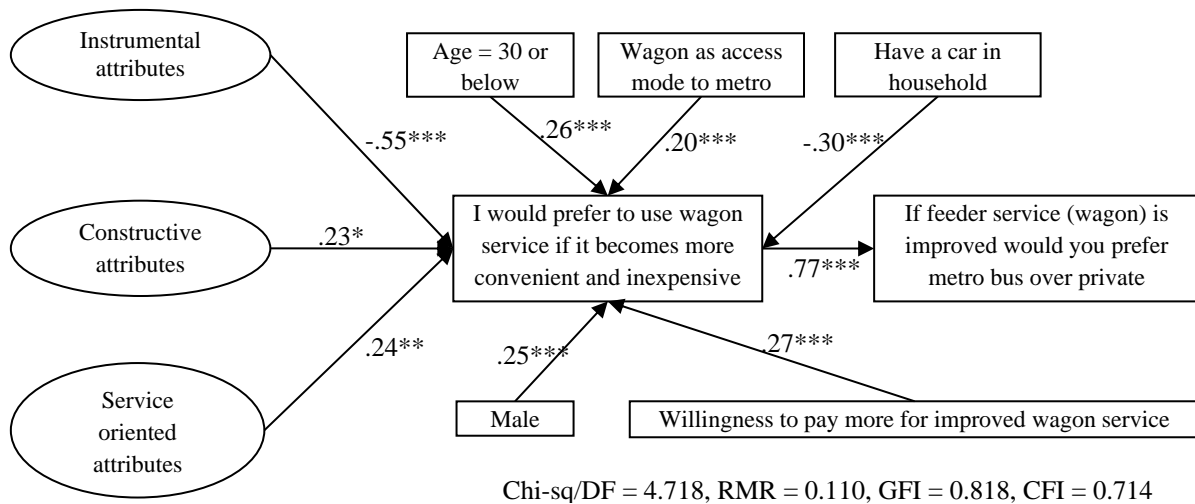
Instrumental attributes

Age = 30 or below

Wagon as access mode to metro

Have a car in household

-.55***

.26***

.20***

-.30***

Constructive attributes

.23*

I would prefer to use wagon service if it becomes more convenient and inexpensive

If feeder service (wagon) is improved would you prefer metro bus over private

.77***

.24**

.25***

.27***

Service oriented attributes

Male

Willingness to pay more for improved wagon service

Chi-sq/DF = 4.718, RMR = 0.110, GFI = 0.818, CFI = 0.714